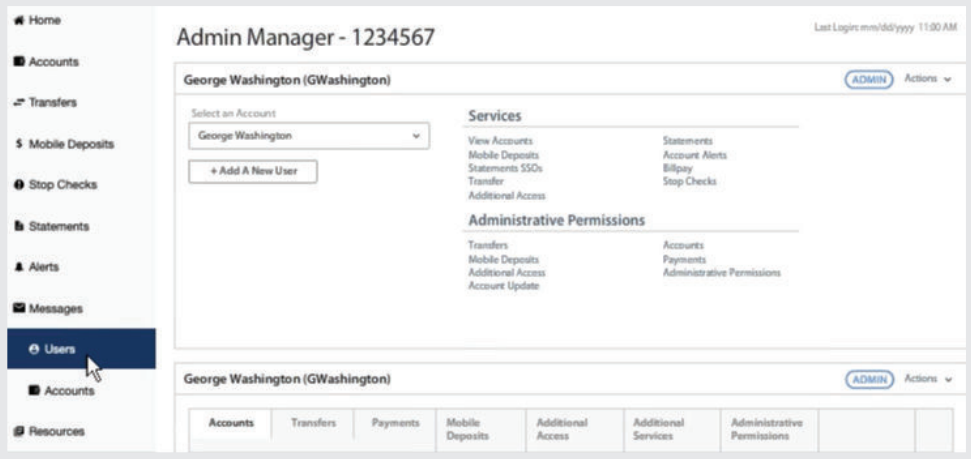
Home

Accounts

Transfers

$ Mobile Deposits

Stop Checks

Statements

Alerts

Messages

Users

Accounts

Resources

Admin Manager - 1234567

Last Login: mm/dd/yyyy 11:00 AM

George Washington (GWashington)

ADMIN Actions

Select an Account

George Washington

+ Add A New User

Services

View Accounts
Mobile Deposits
Statements SSOs
Transfer
Additional Access

Statements
Account Alerts
Billpay
Stop Checks

Administrative Permissions

Transfers
Mobile Deposits
Additional Access
Account Update

Accounts
Payments
Administrative Permissions

George Washington (GWashington)

ADMIN Actions

| Accounts | Transfers | Payments | Mobile Deposits | Additional Access | Additional Services | Administrative Permissions | | |
|---|---|---|---|---|---|---|---|---|